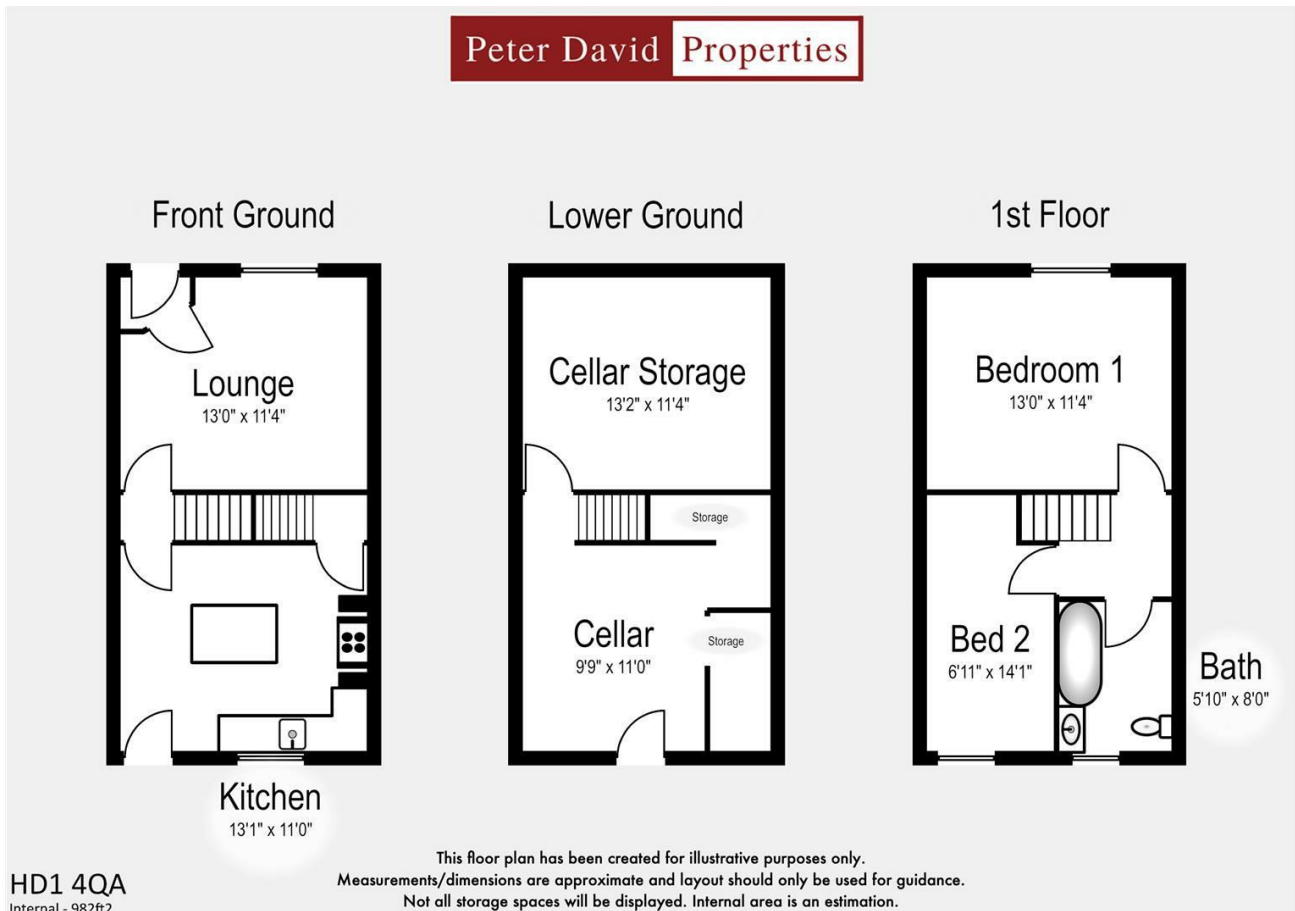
Peter David Properties

Front Ground

Lounge
13'0" x 11'4"

Kitchen
13'1" x 11'0"

Lower Ground

Cellar Storage
13'2" x 11'4"

Storage

Cellar
9'9" x 11'0"

Storage

1st Floor

Bedroom 1
13'0" x 11'4"

Bed 2
6'11" x 14'1"

Bath
5'10" x 8'0"

HD1 4QA
Internal - 982ft2

This floor plan has been created for illustrative purposes only.
Measurements/dimensions are approximate and layout should only be used for guidance.
Not all storage spaces will be displayed. Internal area is an estimation.